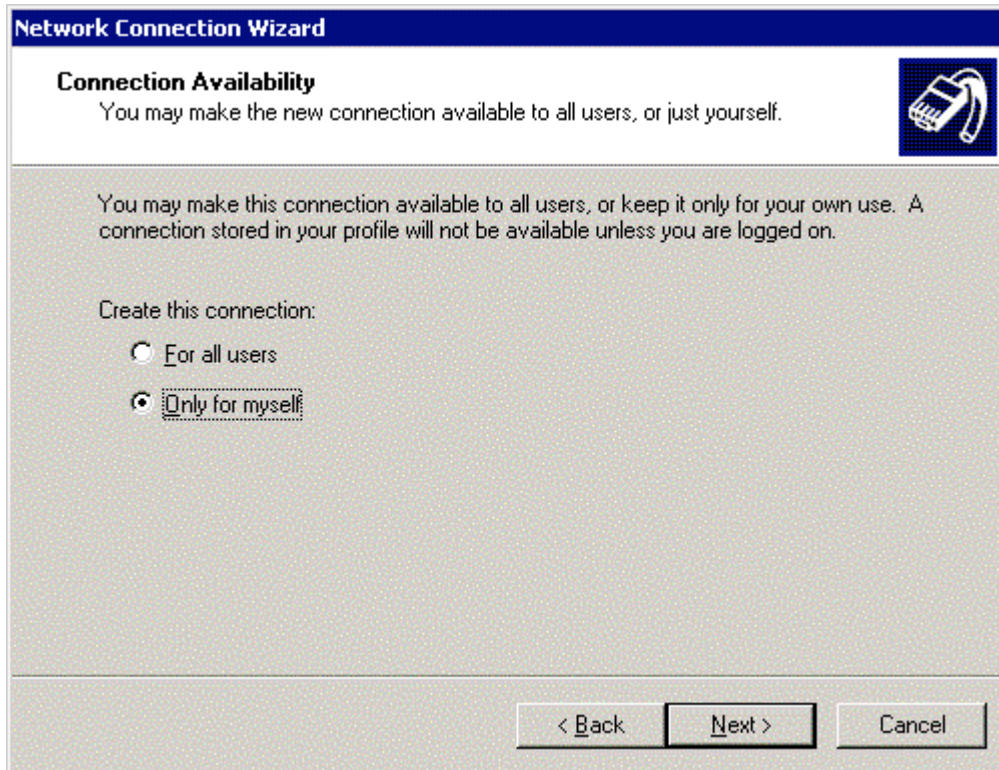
Network Connection Wizard

Connection Availability
You may make the new connection available to all users, or just yourself.

You may make this connection available to all users, or keep it only for your own use. A connection stored in your profile will not be available unless you are logged on.

Create this connection:

For all users

Only for myself

< Back

Next >

Cancel